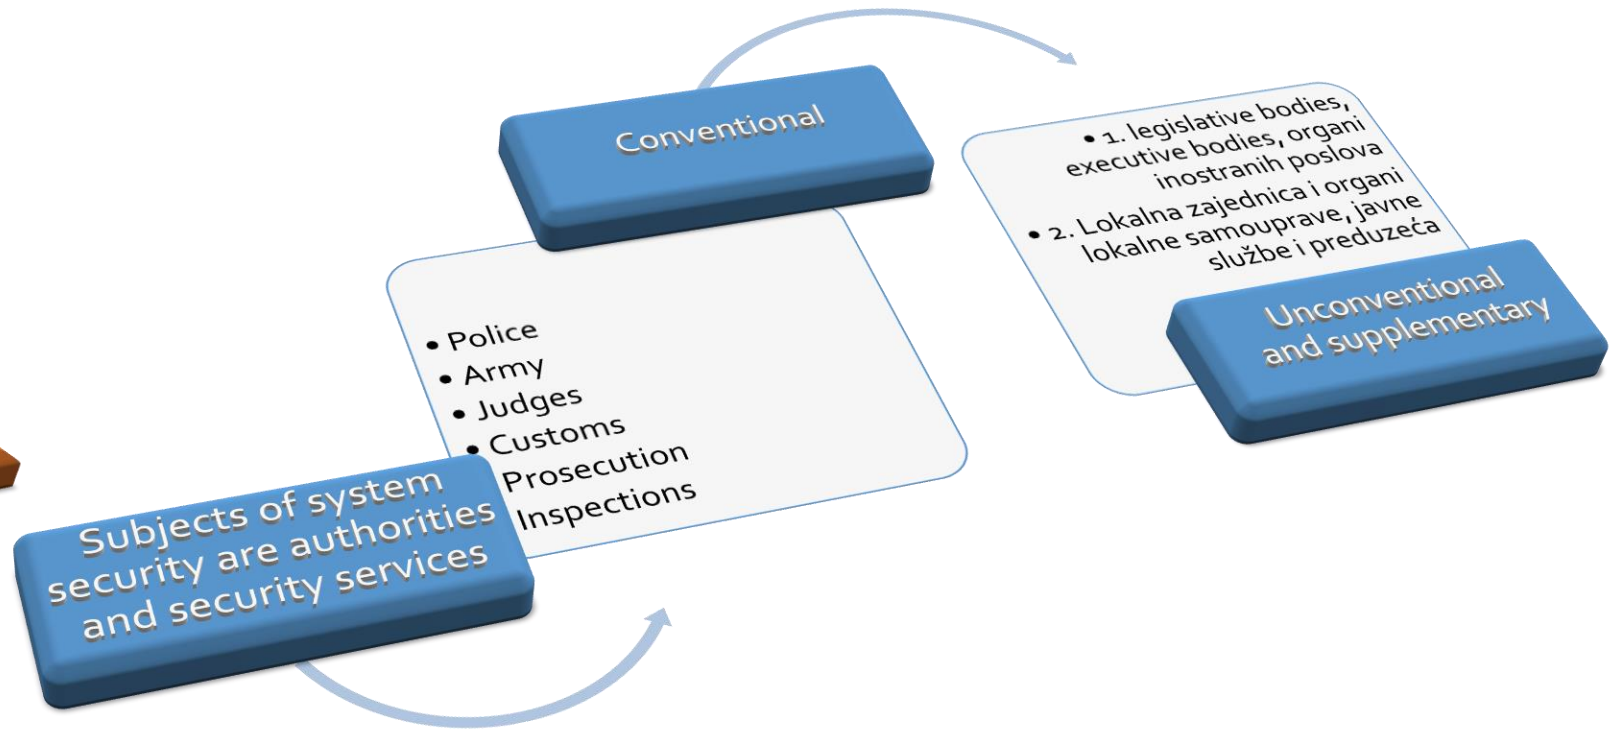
Subjects of system security are authorities and security services

Conventional

• Police
• Army
• Judges
• Customs
• Prosecution
• Inspections

• 1. legislative bodies, executive bodies, organi inostranih poslova
• 2. Lokalna zajednica i organi lokalne samouprave, javne službe i preduzeća

Unconventional and supplementary